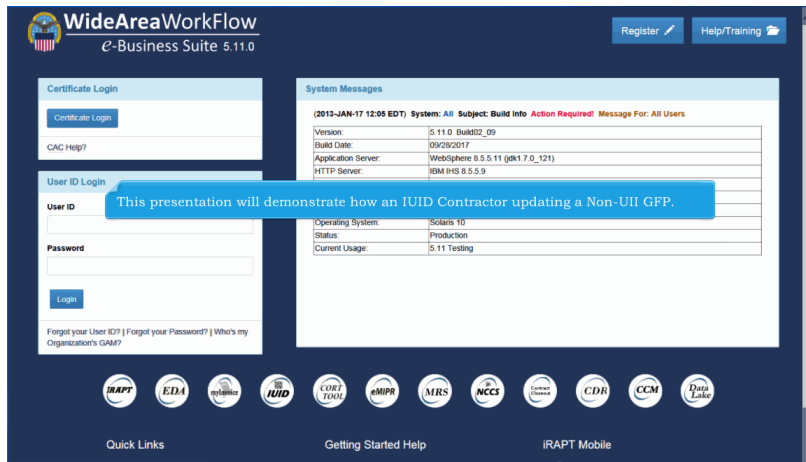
WideAreaWorkFlow
e-Business Suite 5.11.0

Register

Help/Training

Certificate Login

Certificate Login

CAC Help?

User ID Login

User ID

Password

Login

Forgot your User ID? | Forgot your Password? | Who's my Organization's GAM?

System Messages

(2013-JAN-17 12:05 EDT) System: All Subject: Build Info Action Required! Message For: All Users

| Version: | 5.11.0 Build02_09 |
|---|---|
| Build Date: | 09/28/2017 |
| Application Server: | WebSphere 8.5.5.11 (jdk1.7.0_121) |
| HTTP Server: | IBM IHS 8.5.5.9 |
| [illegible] | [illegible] |
| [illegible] | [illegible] |
| Operating System: | Solaris 10 |
| Status: | Production |
| Current Usage: | 5.11 Testing |

This presentation will demonstrate how an IUID Contractor updating a Non-UII GFP.

iRAPT EDA myInvoice IUID CORT TOOL eMIPR MRS NCCS Contract Closeout CDR CCM Data Lake

Quick Links

Getting Started Help

iRAPT Mobile